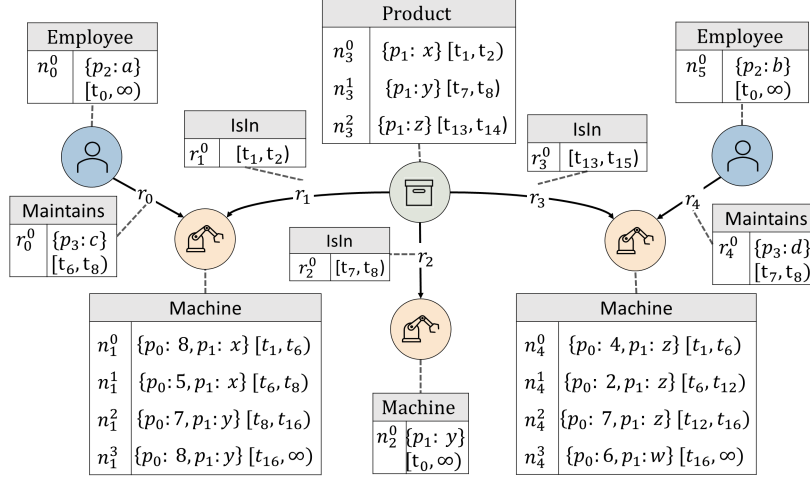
Product

| | |
|---|---|
| $n_3^0$ | $\{p_1: x\}$ $[t_1, t_2)$ |
| $n_3^1$ | $\{p_1: y\}$ $[t_7, t_8)$ |
| $n_3^2$ | $\{p_1: z\}$ $[t_{13}, t_{14})$ |

Employee

| | |
|---|---|
| $n_0^0$ | $\{p_2: a\}$ $[t_0, \infty)$ |

Employee

| | |
|---|---|
| $n_5^0$ | $\{p_2: b\}$ $[t_0, \infty)$ |

IsIn

| | |
|---|---|
| $r_1^0$ | $[t_1, t_2)$ |

IsIn

| | |
|---|---|
| $r_3^0$ | $[t_{13}, t_{15})$ |

$r_0$ $r_1$ $r_3$ $r_4$ $r_2$

Maintains

| | |
|---|---|
| $r_0^0$ | $\{p_3: c\}$ $[t_6, t_8)$ |

IsIn

| | |
|---|---|
| $r_2^0$ | $[t_7, t_8)$ |

Maintains

| | |
|---|---|
| $r_4^0$ | $\{p_3: d\}$ $[t_7, t_8)$ |

Machine

| | |
|---|---|
| $n_1^0$ | $\{p_0: 8, p_1: x\}$ $[t_1, t_6)$ |
| $n_1^1$ | $\{p_0: 5, p_1: x\}$ $[t_6, t_8)$ |
| $n_1^2$ | $\{p_0: 7, p_1: y\}$ $[t_8, t_{16})$ |
| $n_1^3$ | $\{p_0: 8, p_1: y\}$ $[t_{16}, \infty)$ |

Machine

| | |
|---|---|
| $n_2^0$ | $\{p_1: y\}$ $[t_0, \infty)$ |

Machine

| | |
|---|---|
| $n_4^0$ | $\{p_0: 4, p_1: z\}$ $[t_1, t_6)$ |
| $n_4^1$ | $\{p_0: 2, p_1: z\}$ $[t_6, t_{12})$ |
| $n_4^2$ | $\{p_0: 7, p_1: z\}$ $[t_{12}, t_{16})$ |
| $n_4^3$ | $\{p_0: 6, p_1: w\}$ $[t_{16}, \infty)$ |